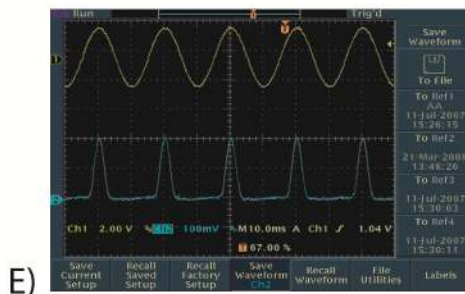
Run

Trig'd

Save Waveform

To File

To Ref1
AA
11-Jul-2007
15:26:15

To Ref2
21-Mar-2007
13:48:26

To Ref3
11-Jul-2007
15:20:03

To Ref4
11-Jul-2007
15:30:11

Ch1 2.00 V Ch2 100mV M10.0ms A Ch1 ∫ 1.04 V

67.00 %

E)

Save Current Setup

Recall Saved Setup

Recall Factory Setup

Save Waveform Ch2

Recall Waveform

File Utilities

Labels